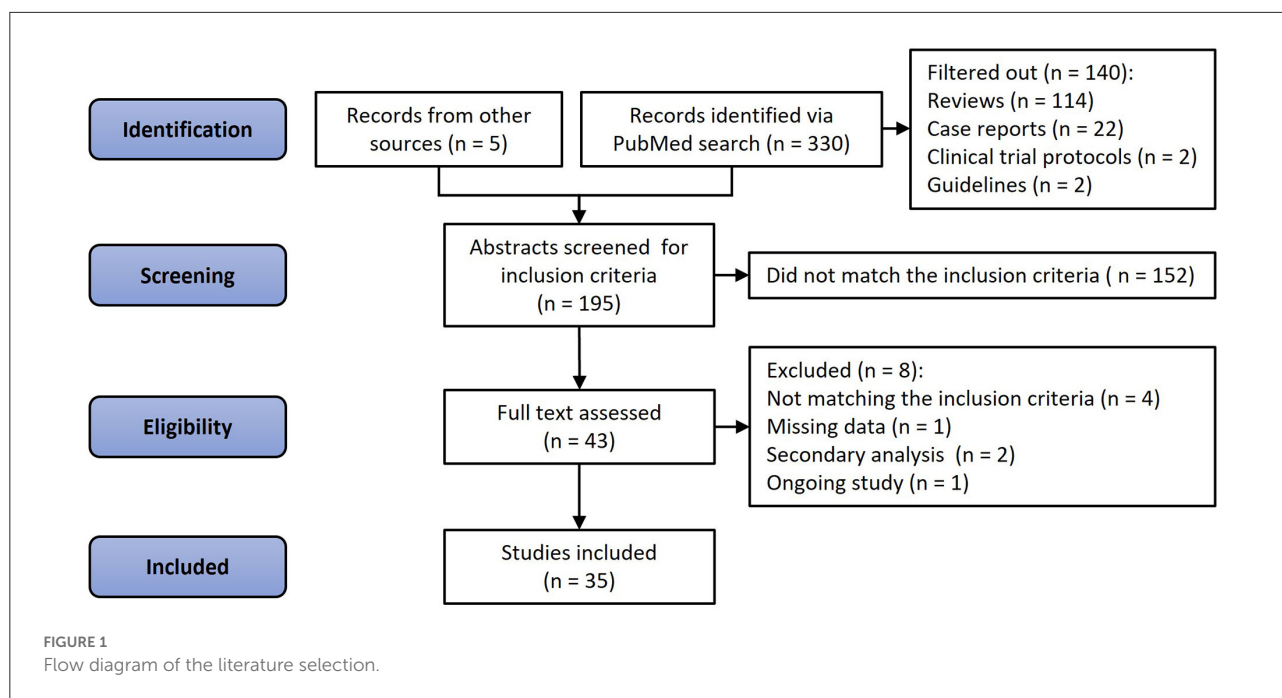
Identification

Records from other sources (n = 5)

Records identified via PubMed search (n = 330)

Filtered out (n = 140):
Reviews (n = 114)
Case reports (n = 22)
Clinical trial protocols (n = 2)
Guidelines (n = 2)

Screening

Abstracts screened for inclusion criteria (n = 195)

Did not match the inclusion criteria ( n = 152)

Eligibility

Full text assessed (n = 43)

Excluded (n = 8):
Not matching the inclusion criteria (n = 4)
Missing data (n = 1)
Secondary analysis (n = 2)
Ongoing study (n = 1)

Included

Studies included (n = 35)

FIGURE 1
Flow diagram of the literature selection.